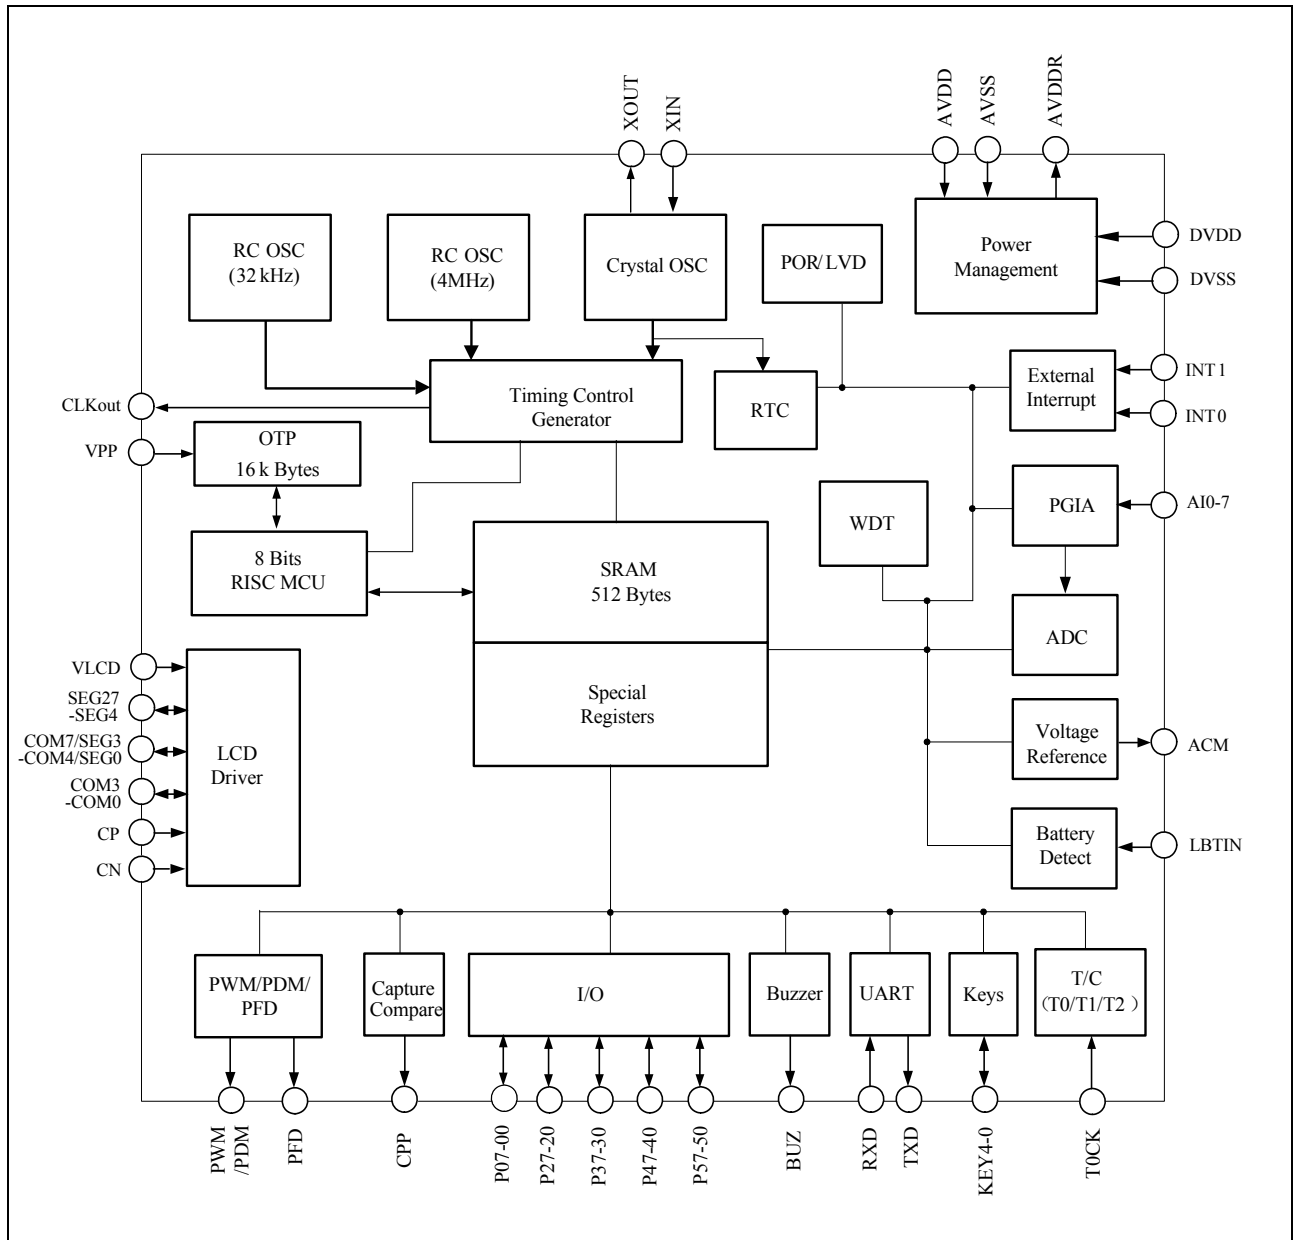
XOUT
XIN
AVDD
AVSS
AVDDR

RC OSC
(32 kHz)

RC OSC
(4MHz)

Crystal OSC

POR/ LVD

Power
Management

DVDD
DVSS

Timing Control
Generator

RTC

External
Interrupt

INT 1
INT 0

CLKout
VPP

OTP
16 k Bytes

8 Bits
RISC MCU

SRAM
512 Bytes

WDT

PGIA

AI0-7

ADC

Special
Registers

VLCD
SEG27
-SEG4
COM7/SEG3
-COM4/SEG0
COM3
-COM0
CP
CN

LCD
Driver

Voltage
Reference

ACM

Battery
Detect

LBTIN

PWM/PDM/
PFD

Capture
Compare

I/O

Buzzer

UART

Keys

T/C
(T0/T1/T2 )

PWM
/PDM
PFD
CPP
P07-00
P27-20
P37-30
P47-40
P57-50
BUZ
RXD
TXD
KEY4-0
T0CK